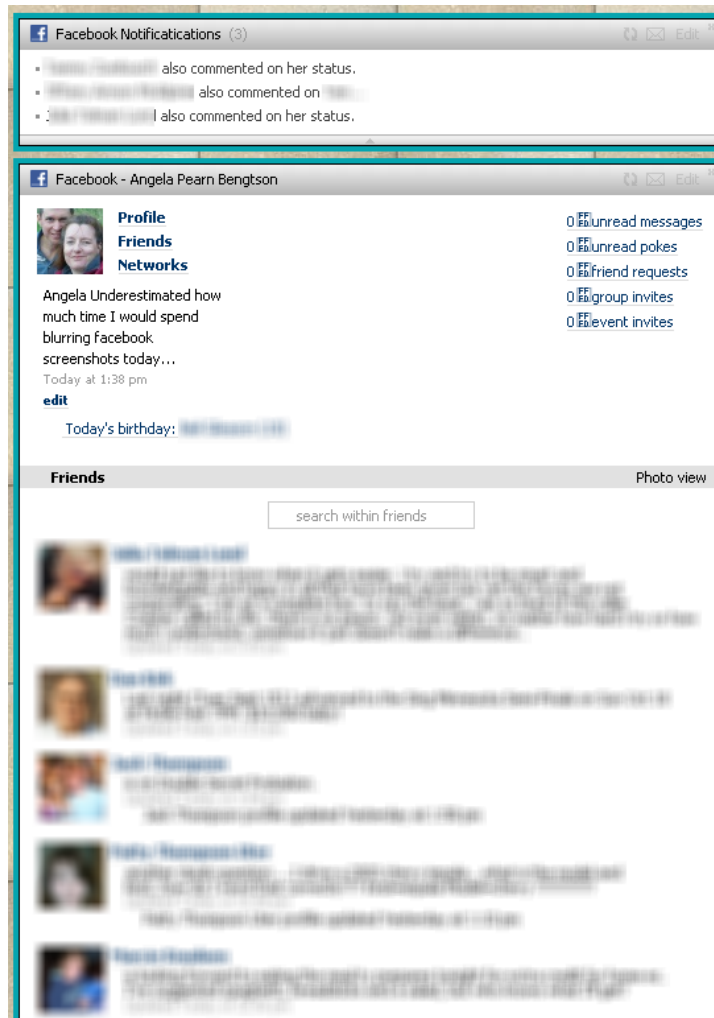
Facebook Notificatications (3)
Edit

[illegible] also commented on her status.
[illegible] also commented on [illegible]
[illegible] also commented on her status.

Facebook - Angela Pearn Bengtson
Edit

Profile
Friends
Networks

0 unread messages
0 unread pokes
0 friend requests
0 group invites
0 event invites

Angela Underestimated how much time I would spend blurring facebook screenshots today...
Today at 1:38 pm
edit

Today's birthday: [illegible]

Friends
Photo view

search within friends

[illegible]